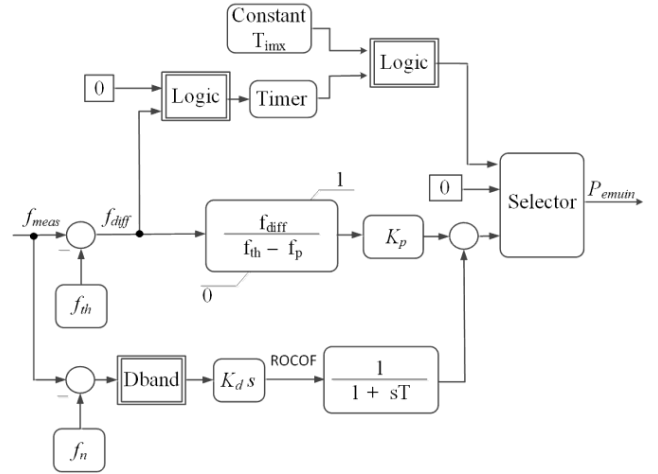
Constant $T_{imx}$

Logic

0

Logic

Timer

1

0

Selector

$P_{emuin}$

$f_{meas}$

$f_{diff}$

$\frac{f_{diff}}{f_{th} - f_p}$

$K_p$

–

$f_{th}$

0

–

Dband

$K_d\, s$

ROCOF

$\frac{1}{1 + sT}$

$f_n$